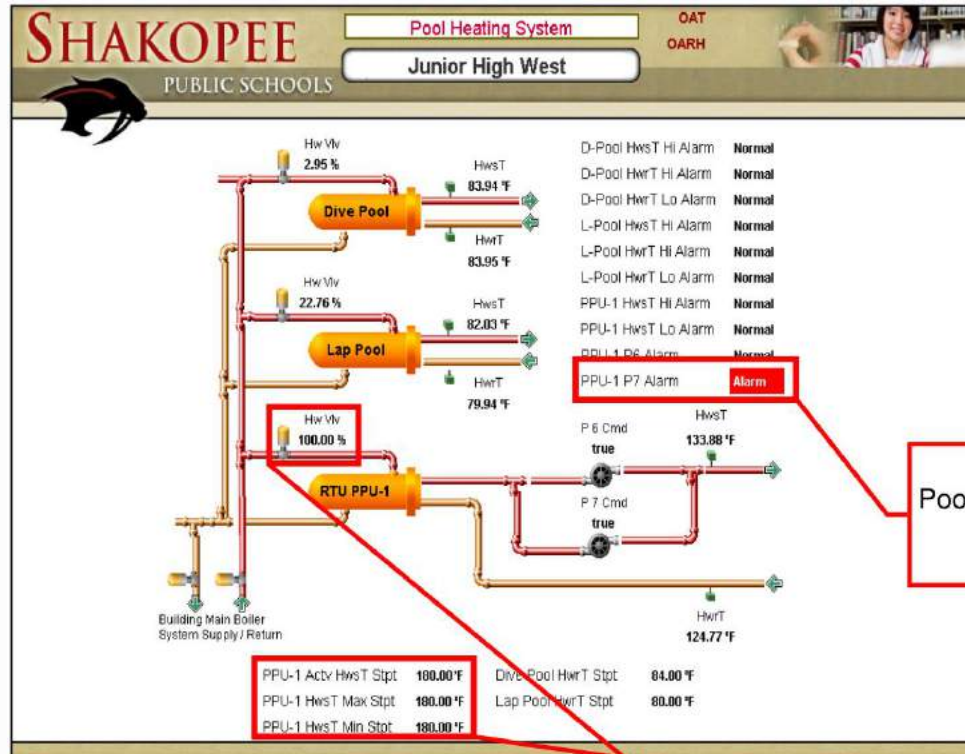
SHAKOPEE
PUBLIC SCHOOLS

Pool Heating System
Junior High West
OAT
OARH

Hw Vlv
2.95 %
HwsT
83.94 °F
Dive Pool
HwrT
83.95 °F

Hw Vlv
22.76 %
HwsT
82.03 °F
Lap Pool
HwrT
79.94 °F

Hw Vlv
100.00 %
RTU PPU-1
P 6 Cmd
true
P 7 Cmd
true
HwsT
133.88 °F
HwrT
124.77 °F

Building Main Boiler
System Supply / Return

D-Pool HwsT Hi Alarm Normal
D-Pool HwrT Hi Alarm Normal
D-Pool HwrT Lo Alarm Normal
L-Pool HwsT Hi Alarm Normal
L-Pool HwrT Hi Alarm Normal
L-Pool HwrT Lo Alarm Normal
PPU-1 HwsT Hi Alarm Normal
PPU-1 HwsT Lo Alarm Normal
PPU-1 P6 Alarm Normal
PPU-1 P7 Alarm Alarm

Poo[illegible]

PPU-1 Actv HwsT Stpt 180.00 °F
PPU-1 HwsT Max Stpt 180.00 °F
PPU-1 HwsT Min Stpt 180.00 °F
Dive Pool HwrT Stpt 84.00 °F
Lap Pool HwrT Stpt 80.00 °F